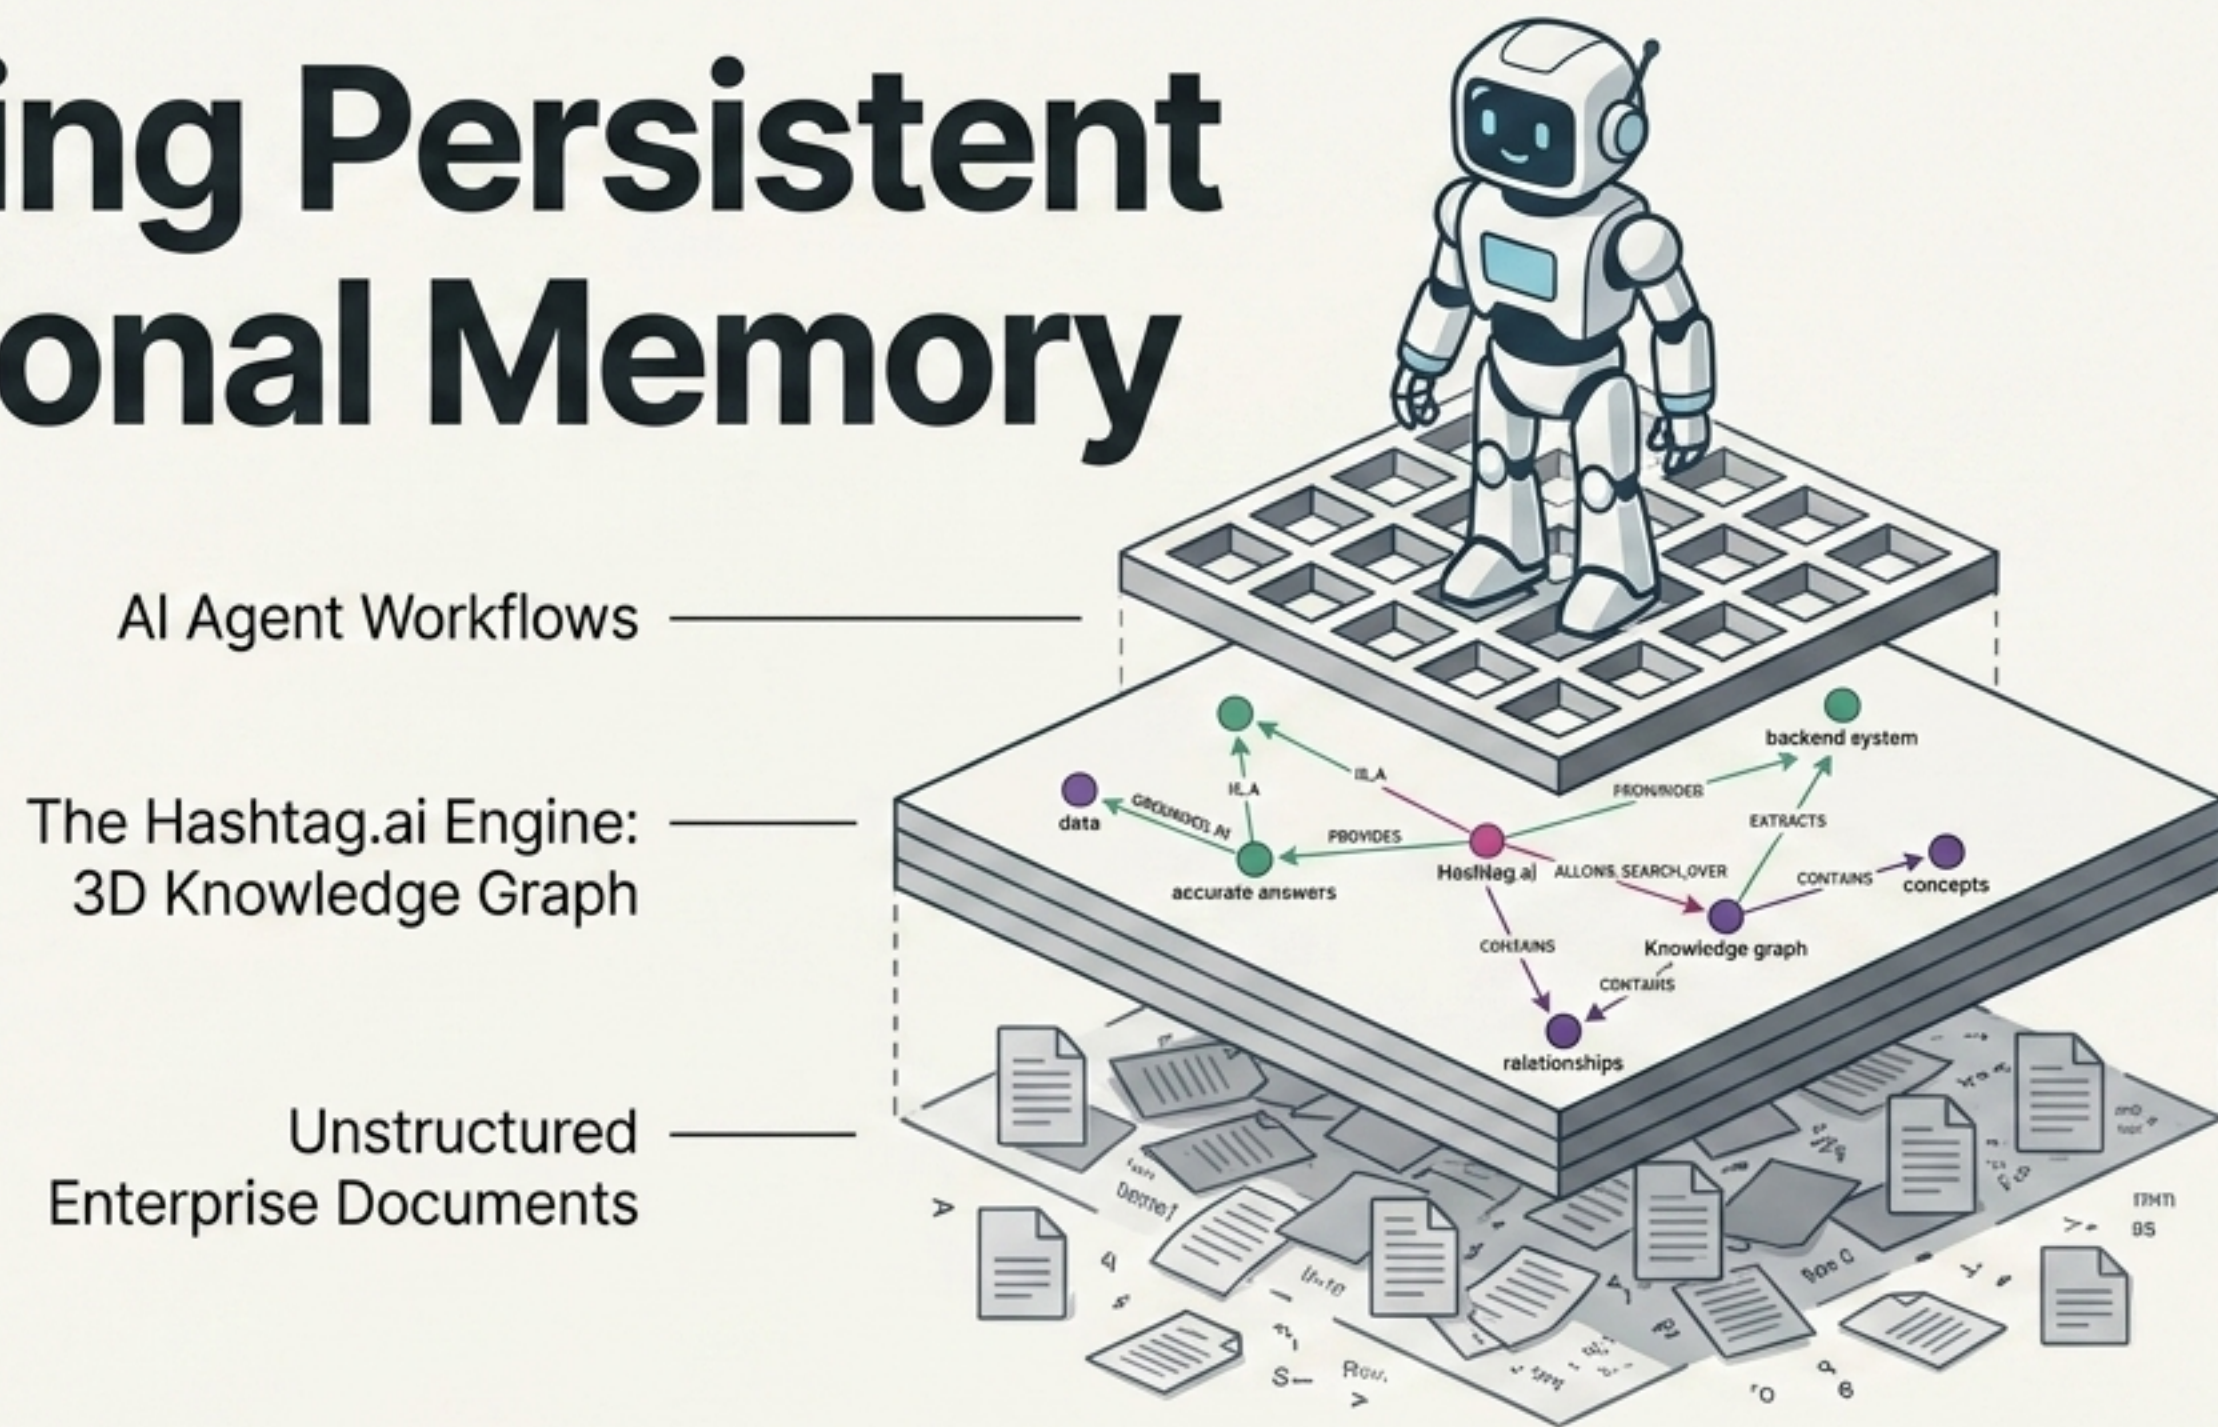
ing Persistent
onal Memory

AI Agent Workflows

The Hashtag.ai Engine:
3D Knowledge Graph

Unstructured
Enterprise Documents

backend system
IS_A
IS_A
PROVIDER
data
GROUNDS_AI
EXTRACTS
PROVIDES
accurate answers
Hashtag.ai
ALLOWS_SEARCH_OVER
CONTAINS
concepts
CONTAINS
Knowledge graph
CONTAINS
relationships